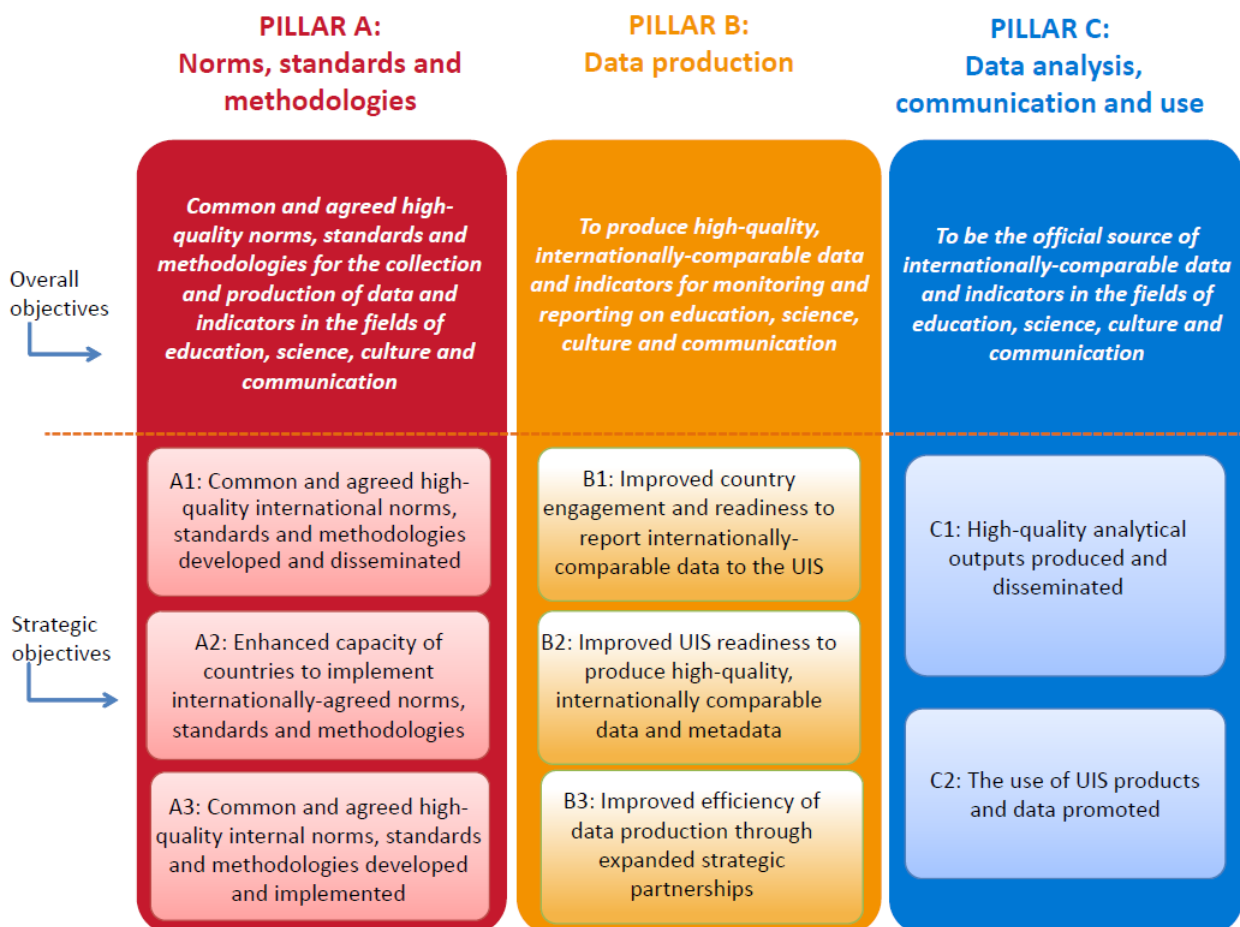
PILLAR A:
Norms, standards and methodologies

PILLAR B:
Data production

PILLAR C:
Data analysis, communication and use

Overall objectives

Common and agreed high-quality norms, standards and methodologies for the collection and production of data and indicators in the fields of education, science, culture and communication

To produce high-quality, internationally-comparable data and indicators for monitoring and reporting on education, science, culture and communication

To be the official source of internationally-comparable data and indicators in the fields of education, science, culture and communication

Strategic objectives

A1: Common and agreed high-quality international norms, standards and methodologies developed and disseminated

A2: Enhanced capacity of countries to implement internationally-agreed norms, standards and methodologies

A3: Common and agreed high-quality internal norms, standards and methodologies developed and implemented

B1: Improved country engagement and readiness to report internationally-comparable data to the UIS

B2: Improved UIS readiness to produce high-quality, internationally comparable data and metadata

B3: Improved efficiency of data production through expanded strategic partnerships

C1: High-quality analytical outputs produced and disseminated

C2: The use of UIS products and data promoted